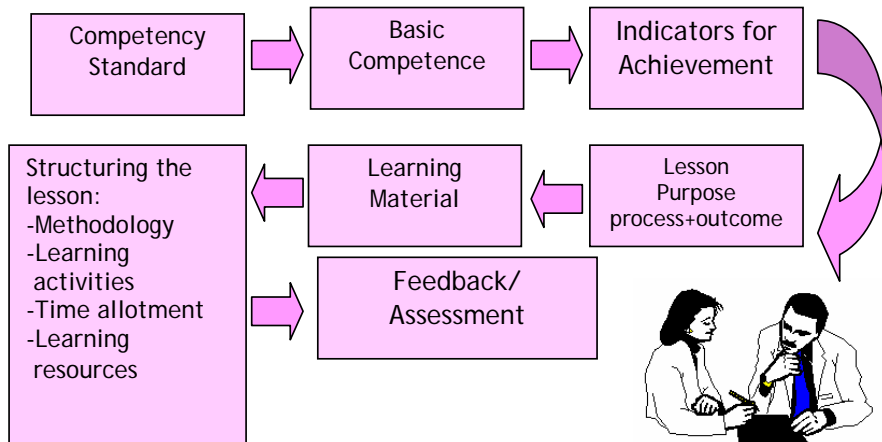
Competency Standard

Basic Competence

Indicators for Achievement

Lesson Purpose process+outcome

Learning Material

Structuring the lesson:
-Methodology
-Learning activities
-Time allotment
-Learning resources

Feedback/ Assessment